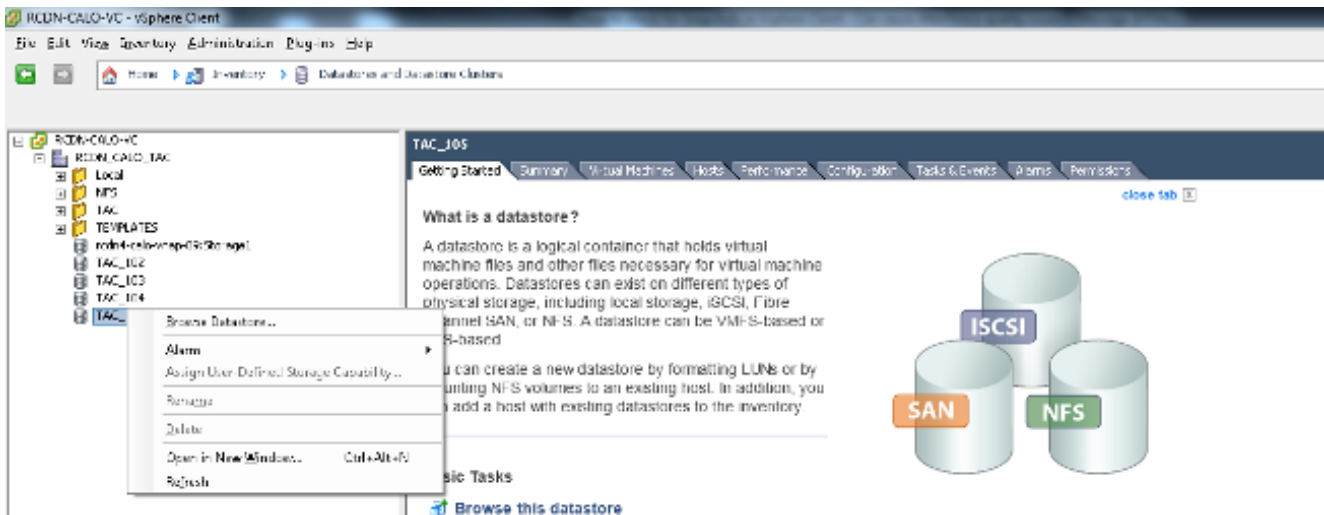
RCDN-CALO-VC - vSphere Client

File Edit View Inventory Administration Plug-ins Help

Home Inventory Datastores and Datastore Clusters

RCDN-CALO-VC
RCDN_CALO_TAC
Local
NFS
TAC
TEMPLATES
rcdn4-calo-vcap-03:Storage1
TAC_102
TAC_103
TAC_104
TAC_

Browse Datastore...
Alarm
Assign User-Defined Storage Capability...
Rename
Delete
Open in New Window... Ctrl+Alt+N
Refresh

TAC_105

Getting Started Summary Virtual Machines Hosts Performance Configuration Tasks & Events Alarms Permissions

close tab

What is a datastore?

A datastore is a logical container that holds virtual machine files and other files necessary for virtual machine operations. Datastores can exist on different types of physical storage, including local storage, iSCSI, Fibre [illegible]annel SAN, or NFS. A datastore can be VMFS-based or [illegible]S-based

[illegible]ou can create a new datastore by formatting LUNs or by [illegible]unting NFS volumes to an existing host. In addition, you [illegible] add a host with existing datastores to the inventory

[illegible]sic Tasks

Browse this datastore

ISCSI
SAN
NFS